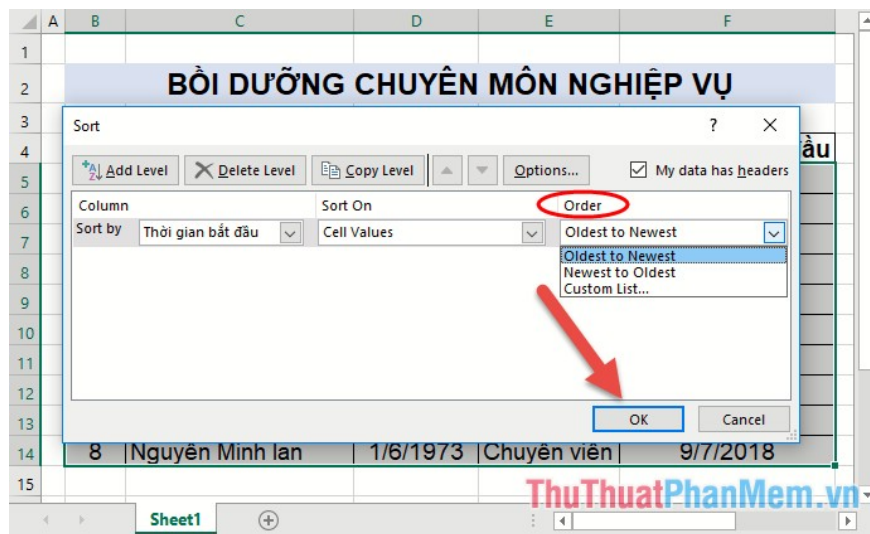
A B C D E F
1
2 BỒI DƯỠNG CHUYÊN MÔN NGHIỆP VỤ
3
4 ầu
5
6
7
8
9
10
11
12
13
14 8 Nguyễn Minh lan 1/6/1973 Chuyên viên 9/7/2018
15

Sort ? ✕

Add Level Delete Level Copy Level Options... My data has headers

| Column | Sort On | Order |
|---|---|---|
| Sort by Thời gian bắt đầu | Cell Values | Oldest to Newest |

Oldest to Newest
Newest to Oldest
Custom List...

OK Cancel

Sheet1

ThuThuatPhanMem.vn